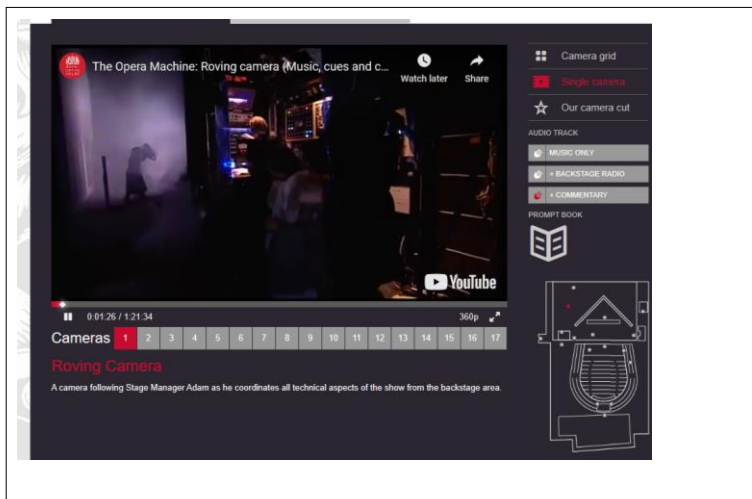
The Opera Machine: Roving camera (Music, cues and c...

Watch later

Share

YouTube

0:01:26 / 1:21:34

360p

Cameras 1 2 3 4 5 6 7 8 9 10 11 12 13 14 15 16 17

Roving Camera

A camera following Stage Manager Adam as he coordinates all technical aspects of the show from the backstage area.

Camera grid

Single camera

Our camera cut

AUDIO TRACK

MUSIC ONLY

+ BACKSTAGE RADIO

+ COMMENTARY

PROMPT BOOK